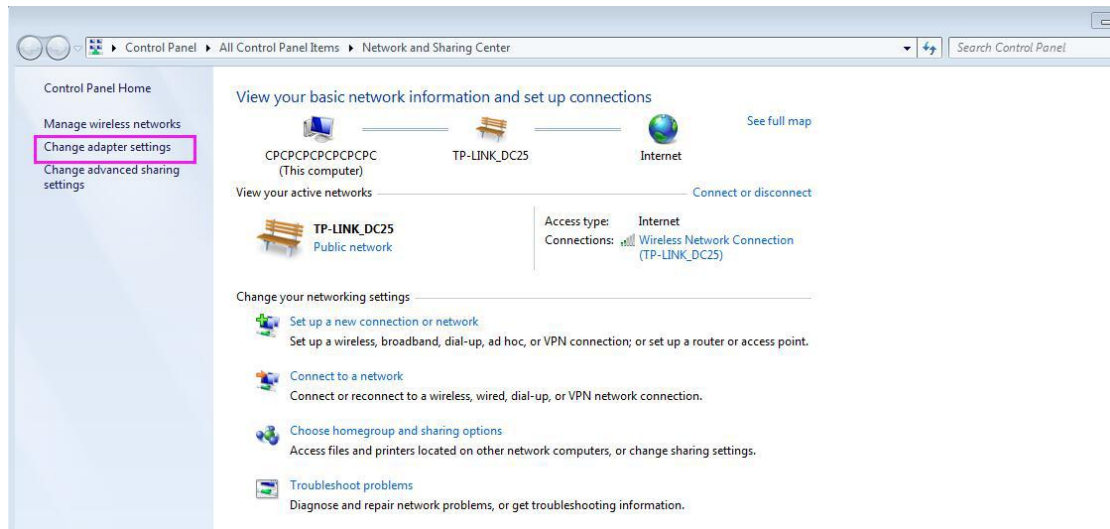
▸ Control Panel ▸ All Control Panel Items ▸ Network and Sharing Center

Search Control Panel

Control Panel Home

Manage wireless networks

Change adapter settings

Change advanced sharing settings

View your basic network information and set up connections

See full map

CPCPCPCPCPCPCPC
(This computer)

TP-LINK_DC25

Internet

View your active networks

Connect or disconnect

TP-LINK_DC25
Public network

Access type: Internet
Connections: Wireless Network Connection (TP-LINK_DC25)

Change your networking settings

Set up a new connection or network
Set up a wireless, broadband, dial-up, ad hoc, or VPN connection; or set up a router or access point.

Connect to a network
Connect or reconnect to a wireless, wired, dial-up, or VPN network connection.

Choose homegroup and sharing options
Access files and printers located on other network computers, or change sharing settings.

Troubleshoot problems
Diagnose and repair network problems, or get troubleshooting information.